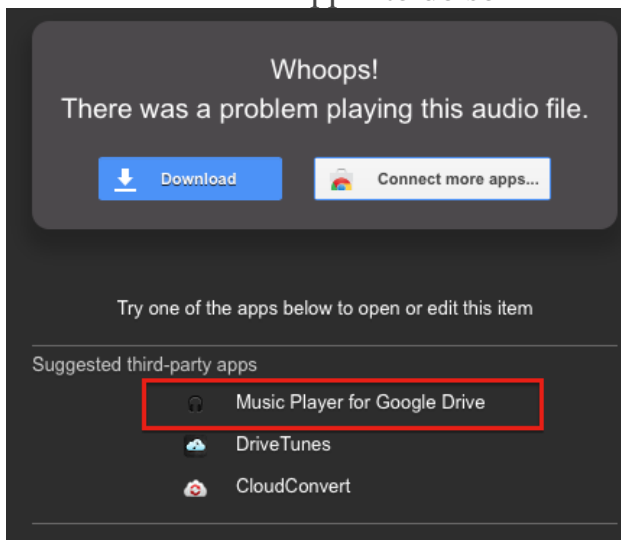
Whoops!
There was a problem playing this audio file.

Download

Connect more apps...

Try one of the apps below to open or edit this item

Suggested third-party apps

Music Player for Google Drive

DriveTunes

CloudConvert